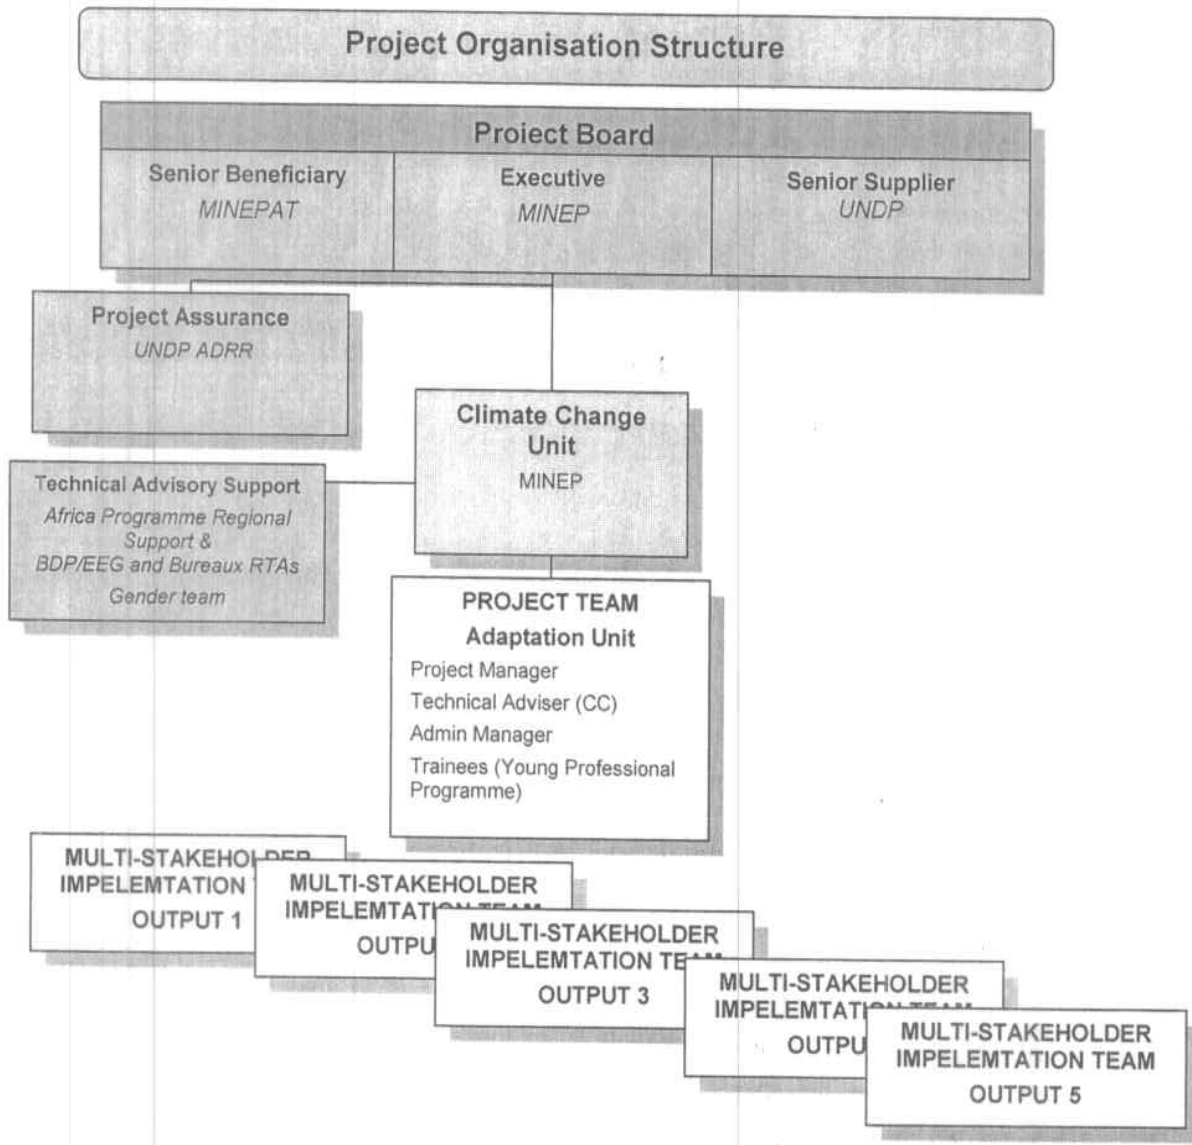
Project Organisation Structure

Project Board

Senior Beneficiary
MINEPAT

Executive
MINEP

Senior Supplier
UNDP

Project Assurance
UNDP ADRR

Climate Change Unit
MINEP

Technical Advisory Support
Africa Programme Regional Support &
BDP/EEG and Bureaux RTAs
Gender team

PROJECT TEAM
Adaptation Unit
Project Manager
Technical Adviser (CC)
Admin Manager
Trainees (Young Professional Programme)

MULTI-STAKEHOLDER IMPELEMTATION T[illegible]
OUTPUT 1

MULTI-STAKEHOLDER IMPELEMTATI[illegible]
OUTPU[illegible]

MULTI-STAKEHOLDER IMPELEMTATION TE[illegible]
OUTPUT 3

MULTI-STAKEHOLDER IMPELEMTATI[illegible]
OUTPU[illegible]

MULTI-STAKEHOLDER IMPELEMTATION TEAM
OUTPUT 5